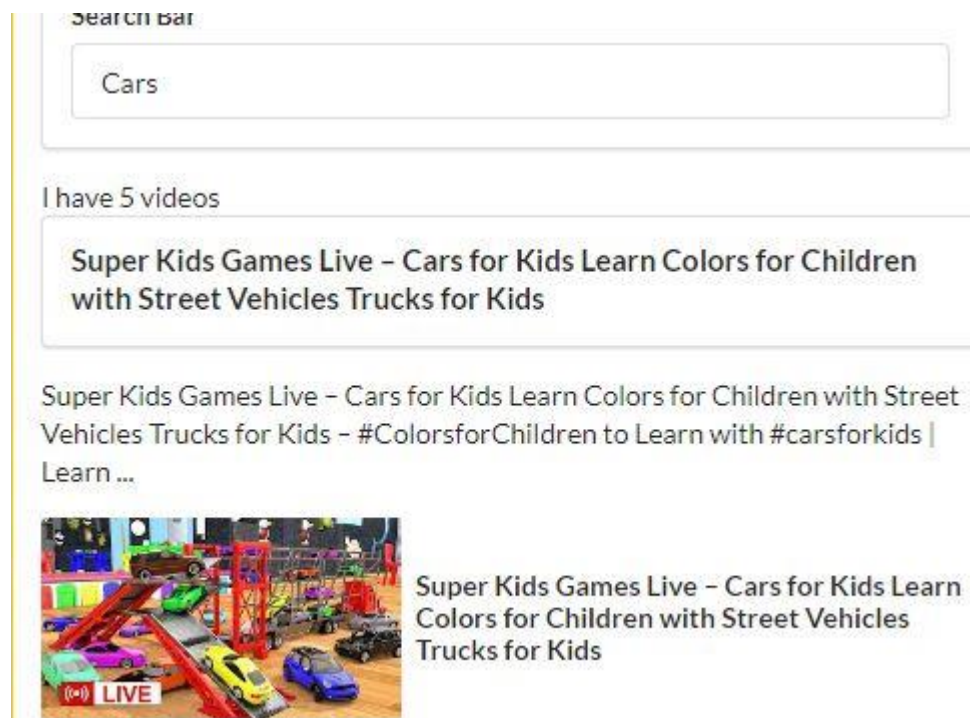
Search Bar

Cars

I have 5 videos

Super Kids Games Live – Cars for Kids Learn Colors for Children with Street Vehicles Trucks for Kids

Super Kids Games Live – Cars for Kids Learn Colors for Children with Street Vehicles Trucks for Kids – #ColorsforChildren to Learn with #carsforkids | Learn ...

LIVE

Super Kids Games Live – Cars for Kids Learn Colors for Children with Street Vehicles Trucks for Kids